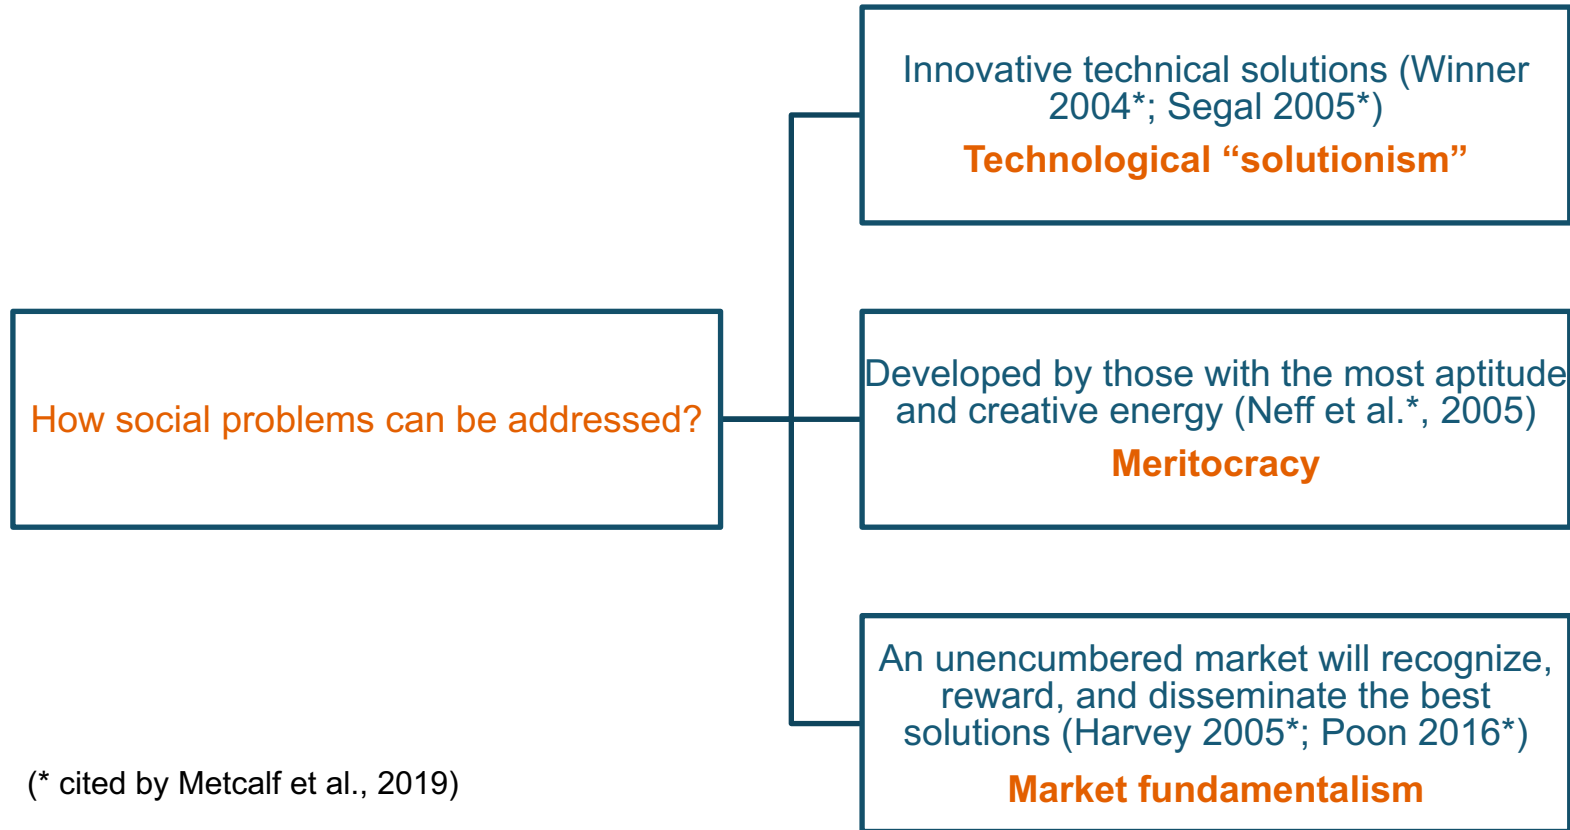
How social problems can be addressed?

Innovative technical solutions (Winner 2004*; Segal 2005*)

Technological “solutionism”

Developed by those with the most aptitude and creative energy (Neff et al.*, 2005)

Meritocracy

An unencumbered market will recognize, reward, and disseminate the best solutions (Harvey 2005*; Poon 2016*)

Market fundamentalism

(* cited by Metcalf et al., 2019)